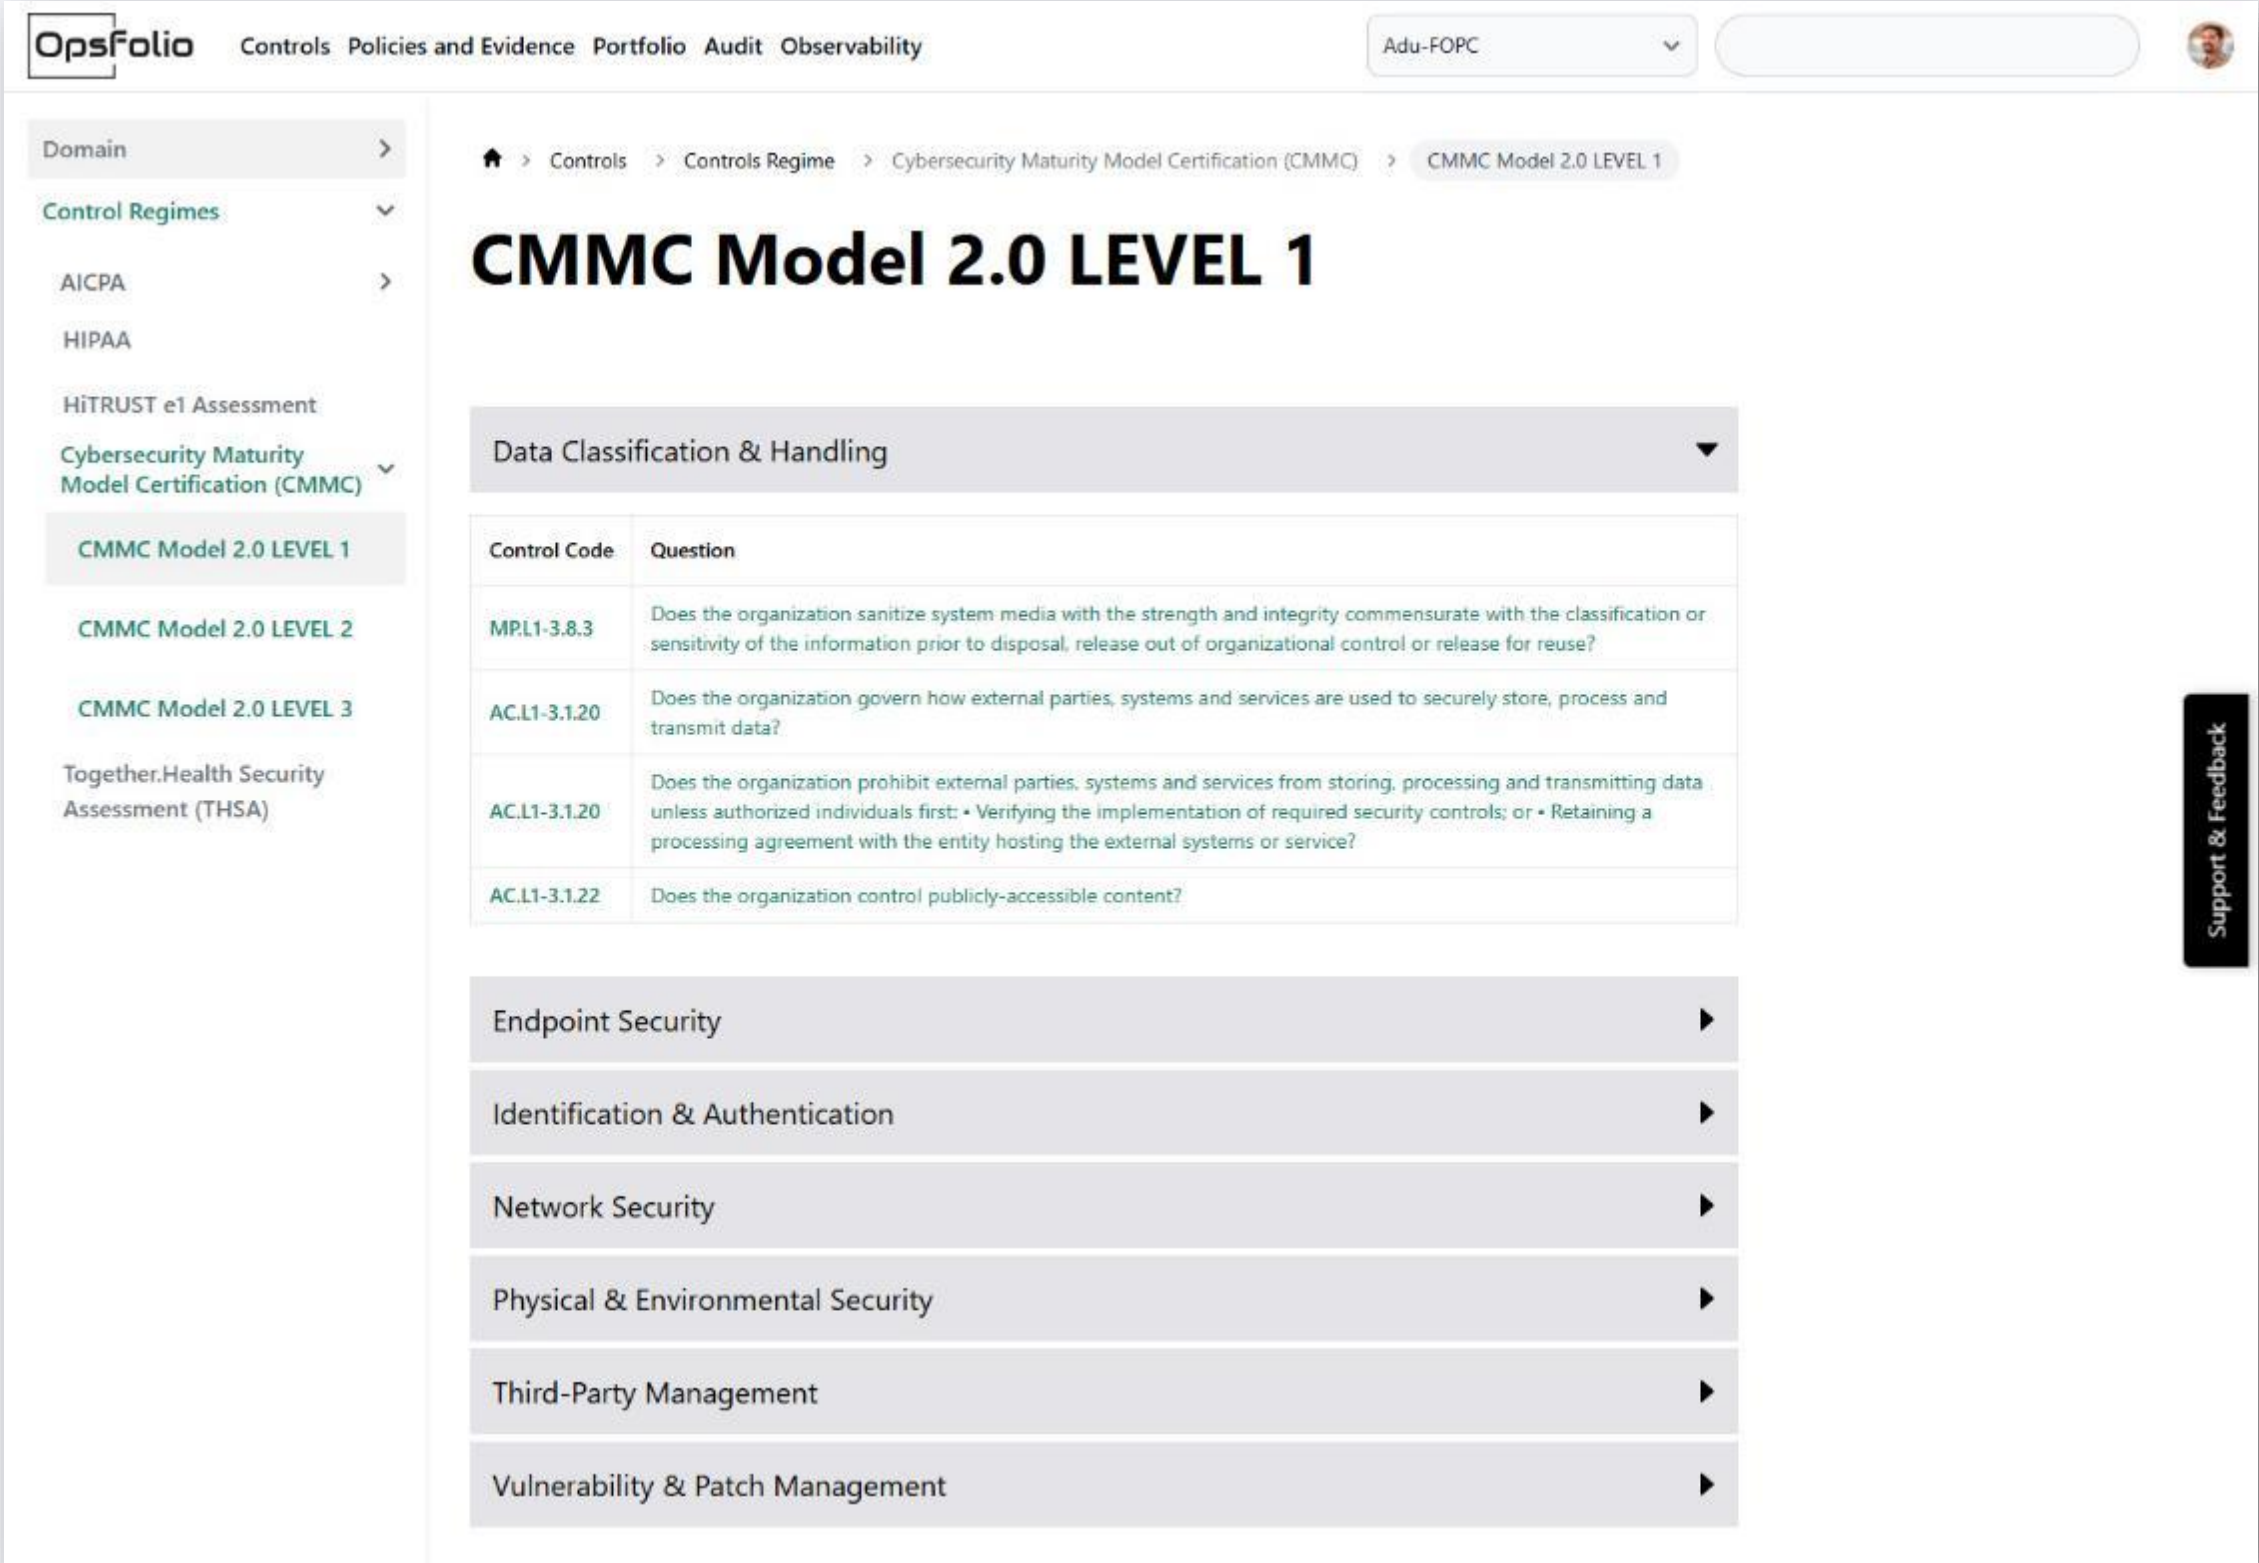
OpsFolio Controls Policies and Evidence Portfolio Audit Observability

Adu-FOPC

Domain

Control Regimes

AICPA

HIPAA

HiTRUST e1 Assessment

Cybersecurity Maturity Model Certification (CMMC)

CMMC Model 2.0 LEVEL 1

CMMC Model 2.0 LEVEL 2

CMMC Model 2.0 LEVEL 3

Together.Health Security Assessment (THSA)

Controls > Controls Regime > Cybersecurity Maturity Model Certification (CMMC) > CMMC Model 2.0 LEVEL 1

CMMC Model 2.0 LEVEL 1

Data Classification & Handling

| Control Code | Question |
|---|---|
| MP.L1-3.8.3 | Does the organization sanitize system media with the strength and integrity commensurate with the classification or sensitivity of the information prior to disposal, release out of organizational control or release for reuse? |
| AC.L1-3.1.20 | Does the organization govern how external parties, systems and services are used to securely store, process and transmit data? |
| AC.L1-3.1.20 | Does the organization prohibit external parties, systems and services from storing, processing and transmitting data unless authorized individuals first: • Verifying the implementation of required security controls; or • Retaining a processing agreement with the entity hosting the external systems or service? |
| AC.L1-3.1.22 | Does the organization control publicly-accessible content? |

Endpoint Security

Identification & Authentication

Network Security

Physical & Environmental Security

Third-Party Management

Vulnerability & Patch Management

Support & Feedback